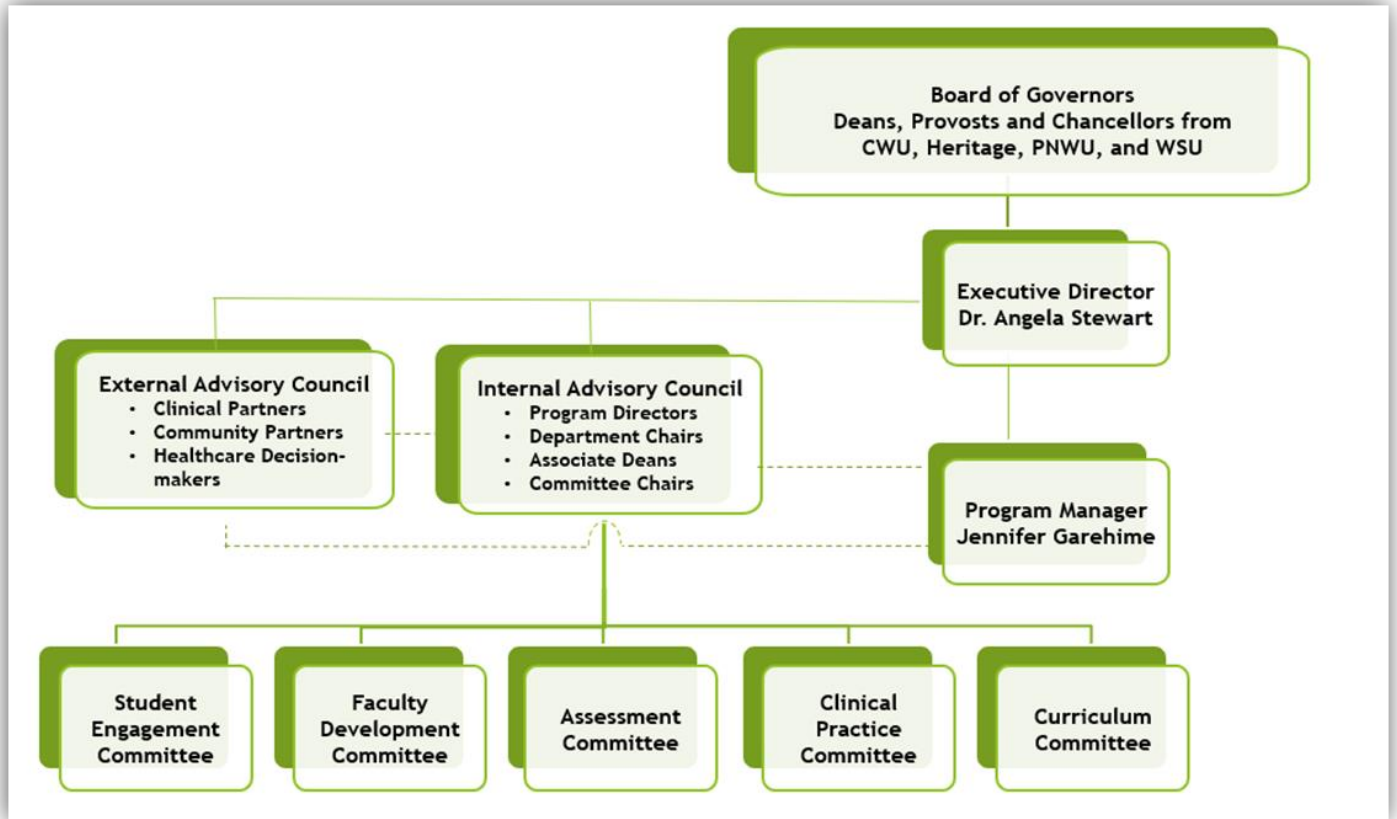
Board of Governors
Deans, Provosts and Chancellors from CWU, Heritage, PNWU, and WSU

Executive Director
Dr. Angela Stewart

External Advisory Council
- Clinical Partners
- Community Partners
- Healthcare Decision-makers

Internal Advisory Council
- Program Directors
- Department Chairs
- Associate Deans
- Committee Chairs

Program Manager
Jennifer Garehime

Student Engagement Committee

Faculty Development Committee

Assessment Committee

Clinical Practice Committee

Curriculum Committee